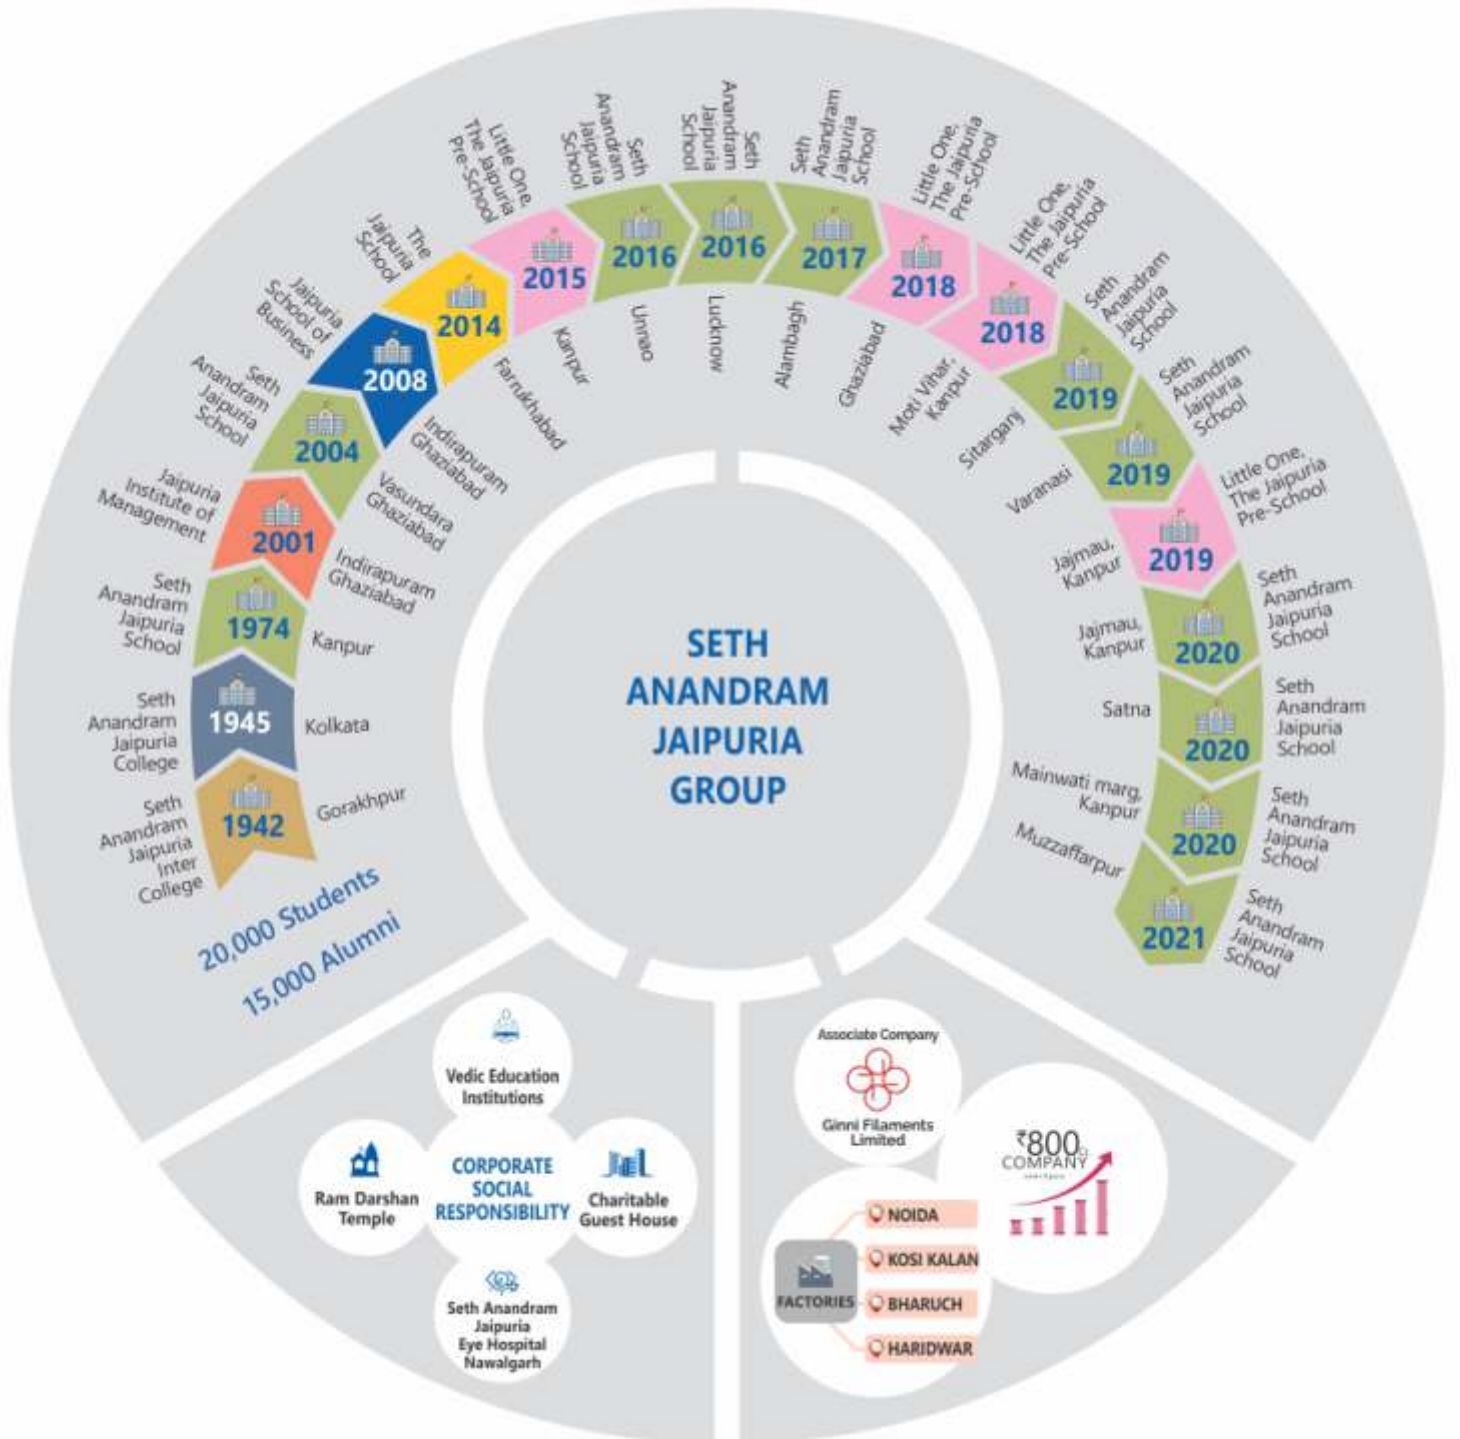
SETH ANANDRAM JAIPURIA GROUP

Seth Anandram Jaipuria Inter College
1942
Gorakhpur

Seth Anandram Jaipuria College
1945
Kolkata

Seth Anandram Jaipuria School
1974
Kanpur

Jaipuria Institute of Management
2001
Indirapuram Ghaziabad

Seth Anandram Jaipuria School
2004
Vasundara Ghaziabad

Jaipuria School of Business
2008
Indirapuram Ghaziabad

The Jaipuria School
2014
Farrukhabad

Little One, The Jaipuria Pre-School
2015
Kanpur

Seth Anandram Jaipuria School
2016
Unnao

Seth Anandram Jaipuria School
2016
Lucknow

Seth Anandram Jaipuria School
2017
Alambagh

Little One, The Jaipuria Pre-School
2018
Ghaziabad

Little One, The Jaipuria Pre-School
2018
Moti Vihar, Kanpur

Seth Anandram Jaipuria School
2019
Sitarganj

Seth Anandram Jaipuria School
2019
Varanasi

Little One, The Jaipuria Pre-School
2019
Jajmau, Kanpur

Seth Anandram Jaipuria School
2020
Jajmau, Kanpur

Seth Anandram Jaipuria School
2020
Satna

Seth Anandram Jaipuria School
2020
Mainwati marg, Kanpur

Seth Anandram Jaipuria School
2021
Muzzaffarpur

20,000 Students
15,000 Alumni

CORPORATE SOCIAL RESPONSIBILITY
Vedic Education Institutions
Ram Darshan Temple
Charitable Guest House
Seth Anandram Jaipuria Eye Hospital Nawalgarh

Associate Company
Ginni Filaments Limited

₹800 Cr COMPANY

FACTORIES
NOIDA
KOSI KALAN
BHARUCH
HARIDWAR